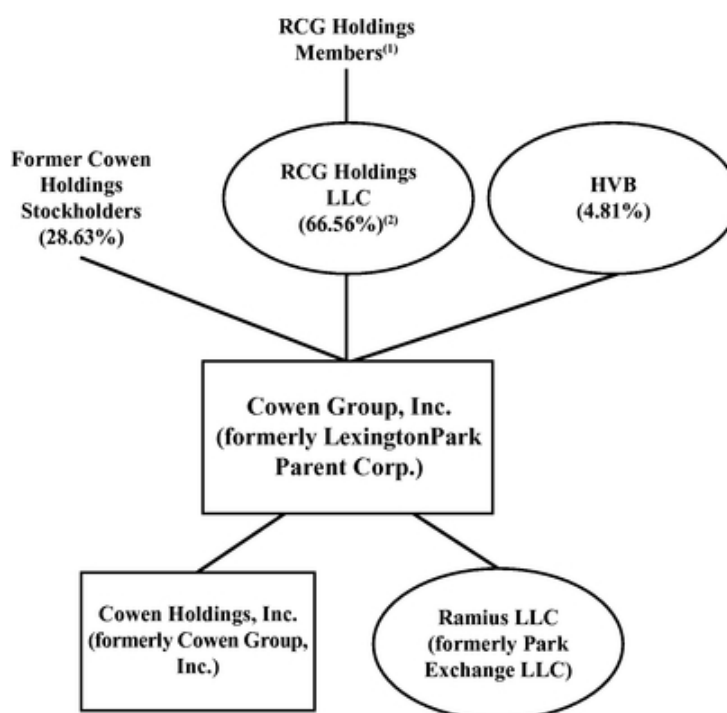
RCG Holdings Members$^{(1)}$

Former Cowen Holdings Stockholders (28.63%)

RCG Holdings LLC (66.56%)$^{(2)}$

HVB (4.81%)

Cowen Group, Inc. (formerly LexingtonPark Parent Corp.)

Cowen Holdings, Inc. (formerly Cowen Group, Inc.)

Ramius LLC (formerly Park Exchange LLC)